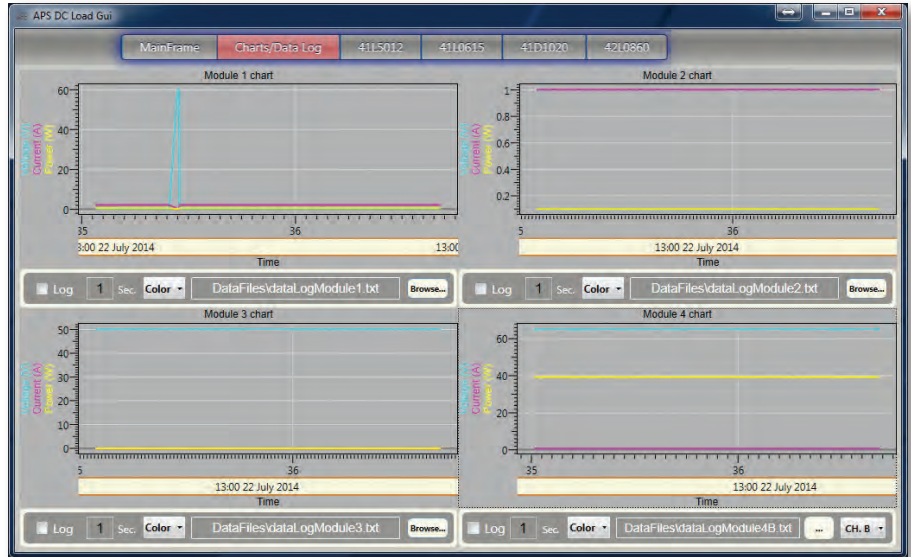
APS DC Load Gui

MainFrame | Charts/Data Log | 41L5012 | 41L0615 | 41D1020 | 42L0860

Module 1 chart

60
40
20
0

Voltage (V)
Current (A)
Power (W)

35 | 36
3:00 22 July 2014 | 13:00
Time

Log 1 Sec. Color DataFiles\dataLogModule1.txt Browse...

Module 2 chart

1
0.8
0.6
0.4
0.2

Voltage (V)
Current (A)
Power (W)

5 | 36
13:00 22 July 2014
Time

Log 1 Sec. Color DataFiles\dataLogModule2.txt Browse...

Module 3 chart

50
40
30
20
10
0

Voltage (V)
Current (A)
Power (W)

5 | 36
13:00 22 July 2014
Time

Log 1 Sec. Color DataFiles\dataLogModule3.txt Browse...

Module 4 chart

60
40
20
0

Voltage (V)
Current (A)
Power (W)

35 | 36
13:00 22 July 2014
Time

Log 1 Sec. Color DataFiles\dataLogModule4B.txt ... CH. B